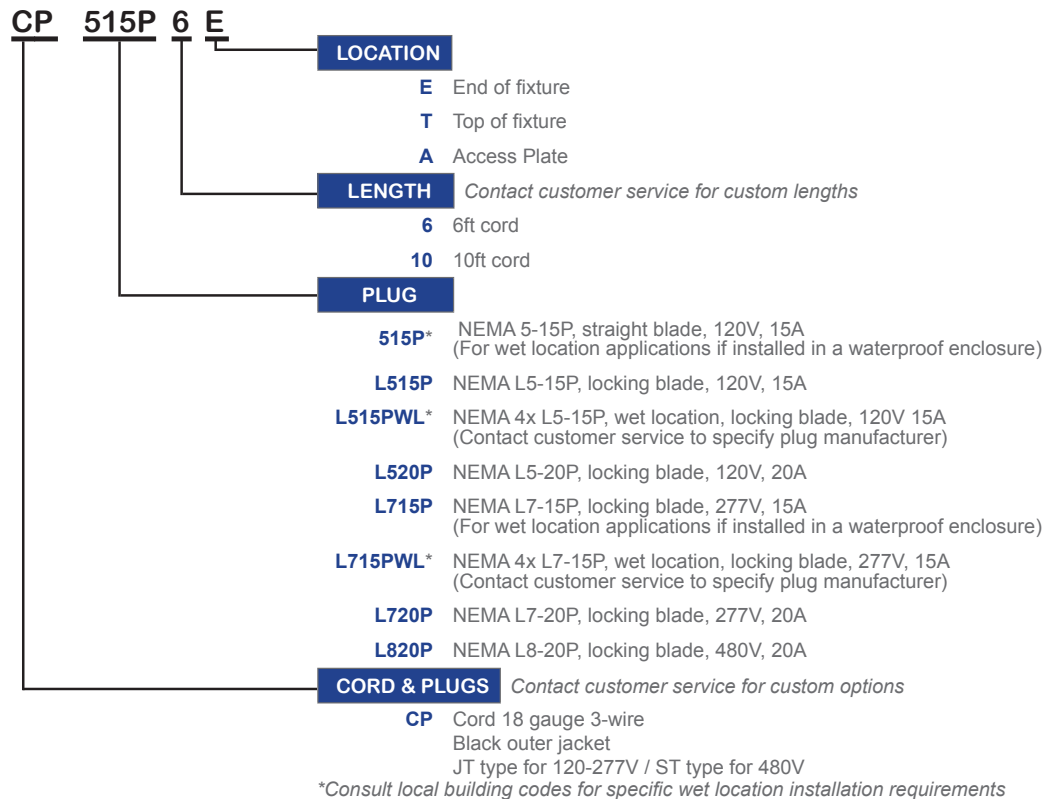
CP 515P 6 E

LOCATION

E End of fixture

T Top of fixture

A Access Plate

LENGTH Contact customer service for custom lengths

6 6ft cord

10 10ft cord

PLUG

515P* NEMA 5-15P, straight blade, 120V, 15A (For wet location applications if installed in a waterproof enclosure)

L515P NEMA L5-15P, locking blade, 120V, 15A

L515PWL* NEMA 4x L5-15P, wet location, locking blade, 120V 15A (Contact customer service to specify plug manufacturer)

L520P NEMA L5-20P, locking blade, 120V, 20A

L715P NEMA L7-15P, locking blade, 277V, 15A (For wet location applications if installed in a waterproof enclosure)

L715PWL* NEMA 4x L7-15P, wet location, locking blade, 277V, 15A (Contact customer service to specify plug manufacturer)

L720P NEMA L7-20P, locking blade, 277V, 20A

L820P NEMA L8-20P, locking blade, 480V, 20A

CORD & PLUGS Contact customer service for custom options

CP Cord 18 gauge 3-wire
Black outer jacket
JT type for 120-277V / ST type for 480V

*Consult local building codes for specific wet location installation requirements